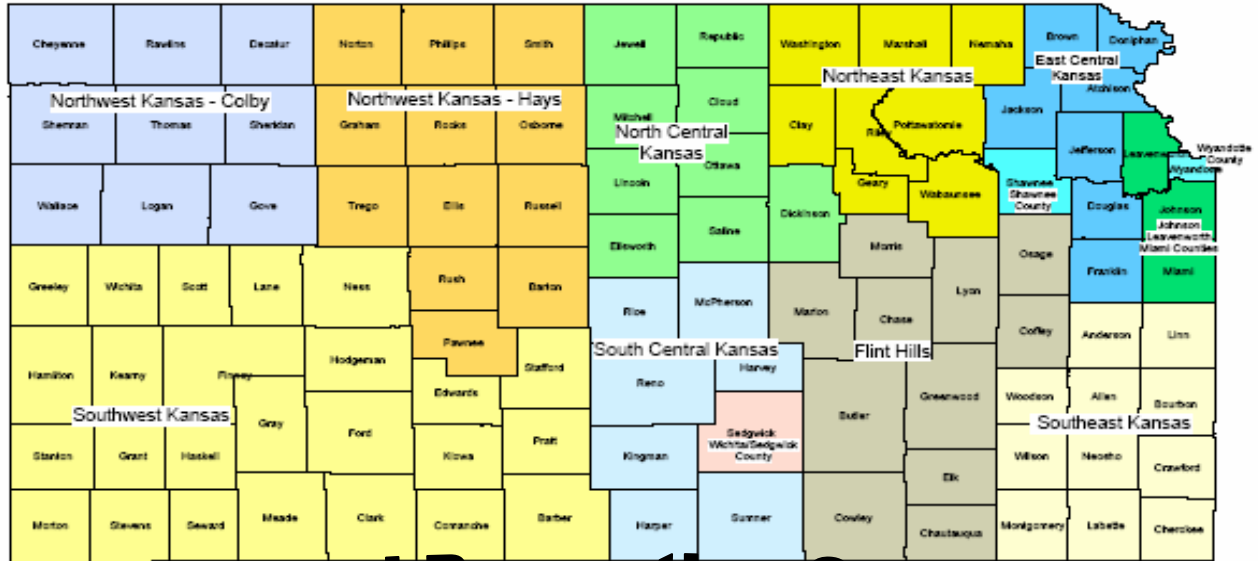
Cheyenne
Rawlins
Decatur
Norton
Phillips
Smith
Jewell
Republic
Washington
Marshall
Nemaha
Brown
Doniphan
Northeast Kansas
East Central Kansas
Atchison
Northwest Kansas - Colby
Northwest Kansas - Hays
Sherman
Thomas
Sheridan
Graham
Rooks
Osborne
Mitchell
North Central Kansas
Cloud
Clay
Riley
Pottawatomie
Jackson
Jefferson
Leavenworth
Wyandotte County
Wyandotte
Ottawa
Wallace
Logan
Gove
Trego
Ellis
Russell
Lincoln
Dickinson
Geary
Wabaunsee
Shawnee
Shawnee County
Douglas
Johnson
Johnson Leavenworth, Miami Counties
Ellsworth
Saline
Morris
Osage
Greeley
Wichita
Scott
Lane
Ness
Rush
Barton
Franklin
Miami
Rice
McPherson
Marion
Lyon
Chase
Pawnee
Anderson
Linn
Coffey
Hamilton
Kearny
Finney
Hodgeman
Stafford
South Central Kansas
Flint Hills
Harvey
Reno
Edwards
Southwest Kansas
Gray
Woodson
Allen
Bourbon
Ford
Sedgwick Wichita/Sedgwick County
Butler
Greenwood
Southeast Kansas
Pratt
Stanton
Grant
Haskell
Kiowa
Kingman
Wilson
Neosho
Crawford
Elk
Morton
Stevens
Seward
Meade
Clark
Comanche
Barber
Harper
Sumner
Cowley
Chautauqua
Montgomery
Labette
Cherokee